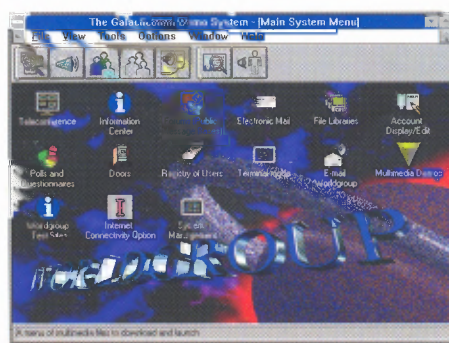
The Galacticomm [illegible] System - [Main System Menu]

File View Tools Options Window Help

Teleconference

Information Center

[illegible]

Electronic Mail

File Libraries

Account Display/Edit

Polls and Questionnaires

Doors

Registry of Users

Terminal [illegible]

E-mail Workgroup

Multimedia Demos

Workgroup Tool Sets

Internet Connectivity Option

System Management

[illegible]ROUP

A menu of multimedia files to download and launch